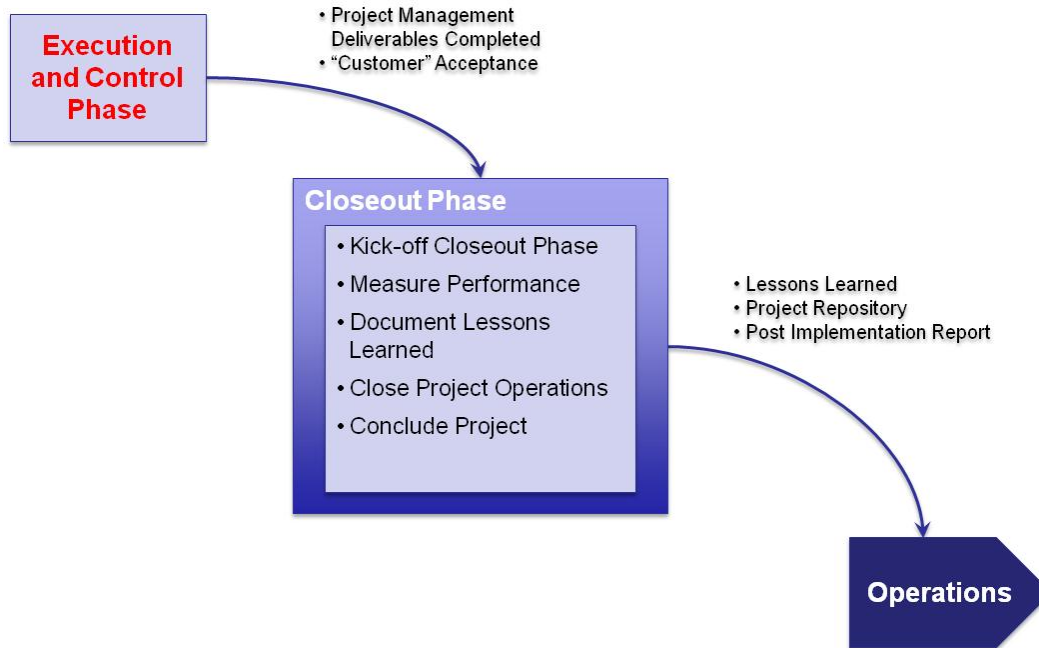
Execution and Control Phase

• Project Management Deliverables Completed
• “Customer” Acceptance

Closeout Phase

• Kick-off Closeout Phase
• Measure Performance
• Document Lessons Learned
• Close Project Operations
• Conclude Project

• Lessons Learned
• Project Repository
• Post Implementation Report

Operations